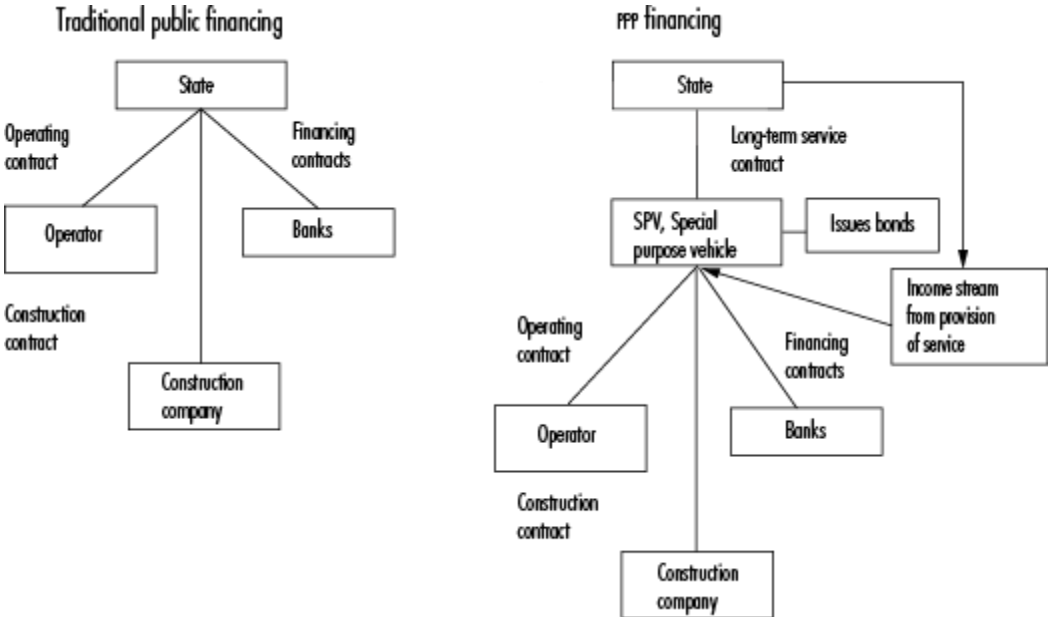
Traditional public financing

State

Operating contract

Financing contracts

Operator

Banks

Construction contract

Construction company

PPP financing

State

Long-term service contract

SPV, Special purpose vehicle

Issues bonds

Income stream from provision of service

Operating contract

Financing contracts

Operator

Banks

Construction contract

Construction company